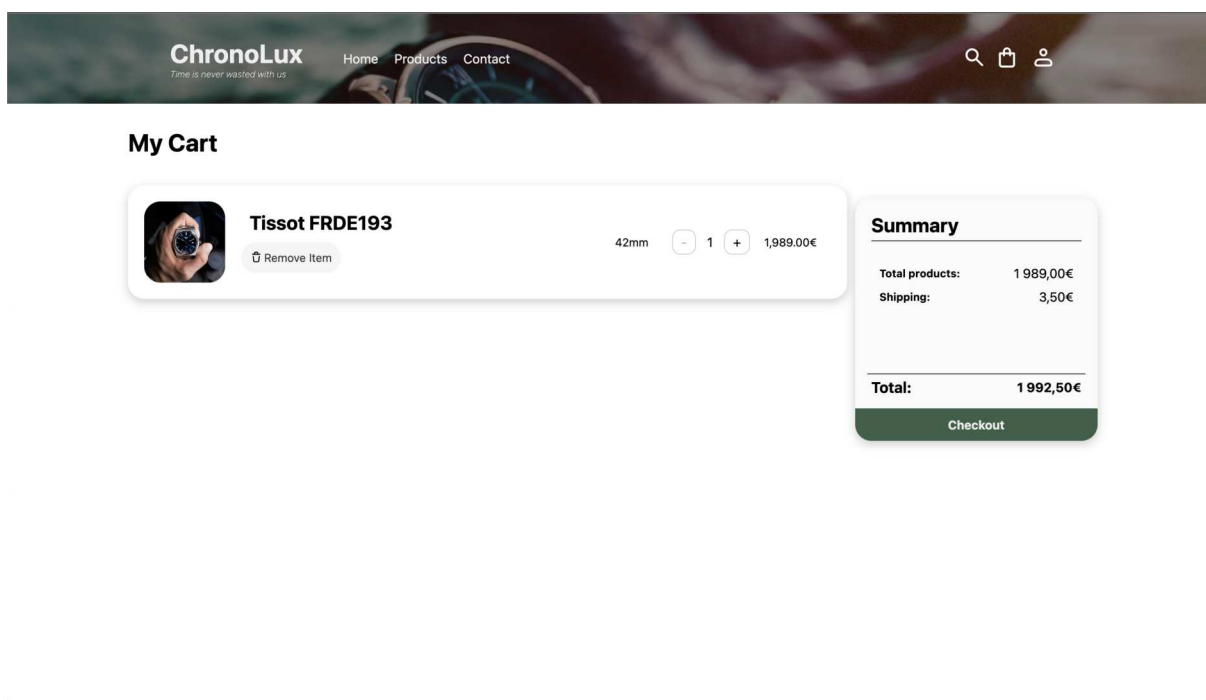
ChronoLux
Time is never wasted with us

Home Products Contact

My Cart

Tissot FRDE193
Remove Item

42mm - 1 + 1,989.00€

Summary

Total products: 1 989,00€
Shipping: 3,50€

Total: 1 992,50€

Checkout